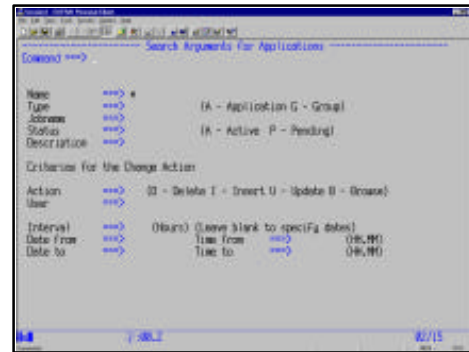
------------ Search Arguments for Applications ------------
Command ===>

Name ===> *
Type ===> (A - Application G - Group)
Jobname ===>
Status ===> (A - Active P - Pending)
Description ===>

Criterions for the Change Action

Action ===> (D - Delete I - Insert U - Update B - Browse)
User ===>

Interval ===> (Hours) (Leave blank to specify dates)
Date from ===> Time from ===> (HH.MM)
Date to ===> Time to ===> (HH.MM)

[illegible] 02/15